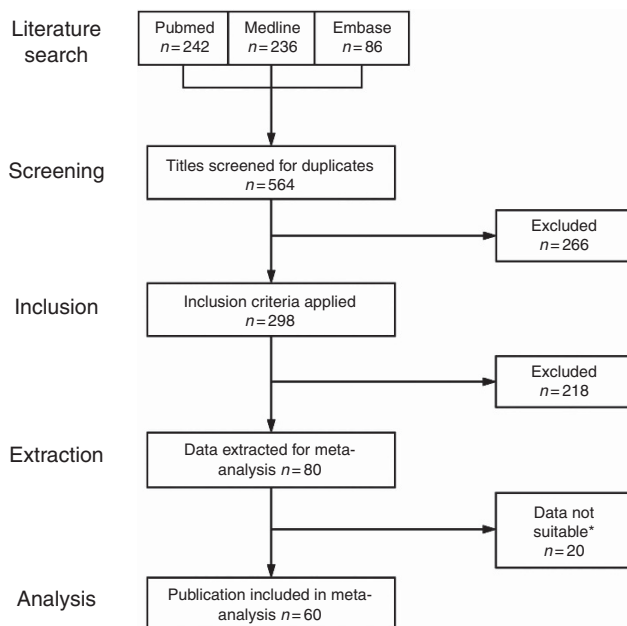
Literature search

Pubmed $n=242$

Medline $n=236$

Embase $n=86$

Screening

Titles screened for duplicates $n=564$

Excluded $n=266$

Inclusion

Inclusion criteria applied $n=298$

Excluded $n=218$

Extraction

Data extracted for meta-analysis $n=80$

Data not suitable* $n=20$

Analysis

Publication included in meta-analysis $n=60$